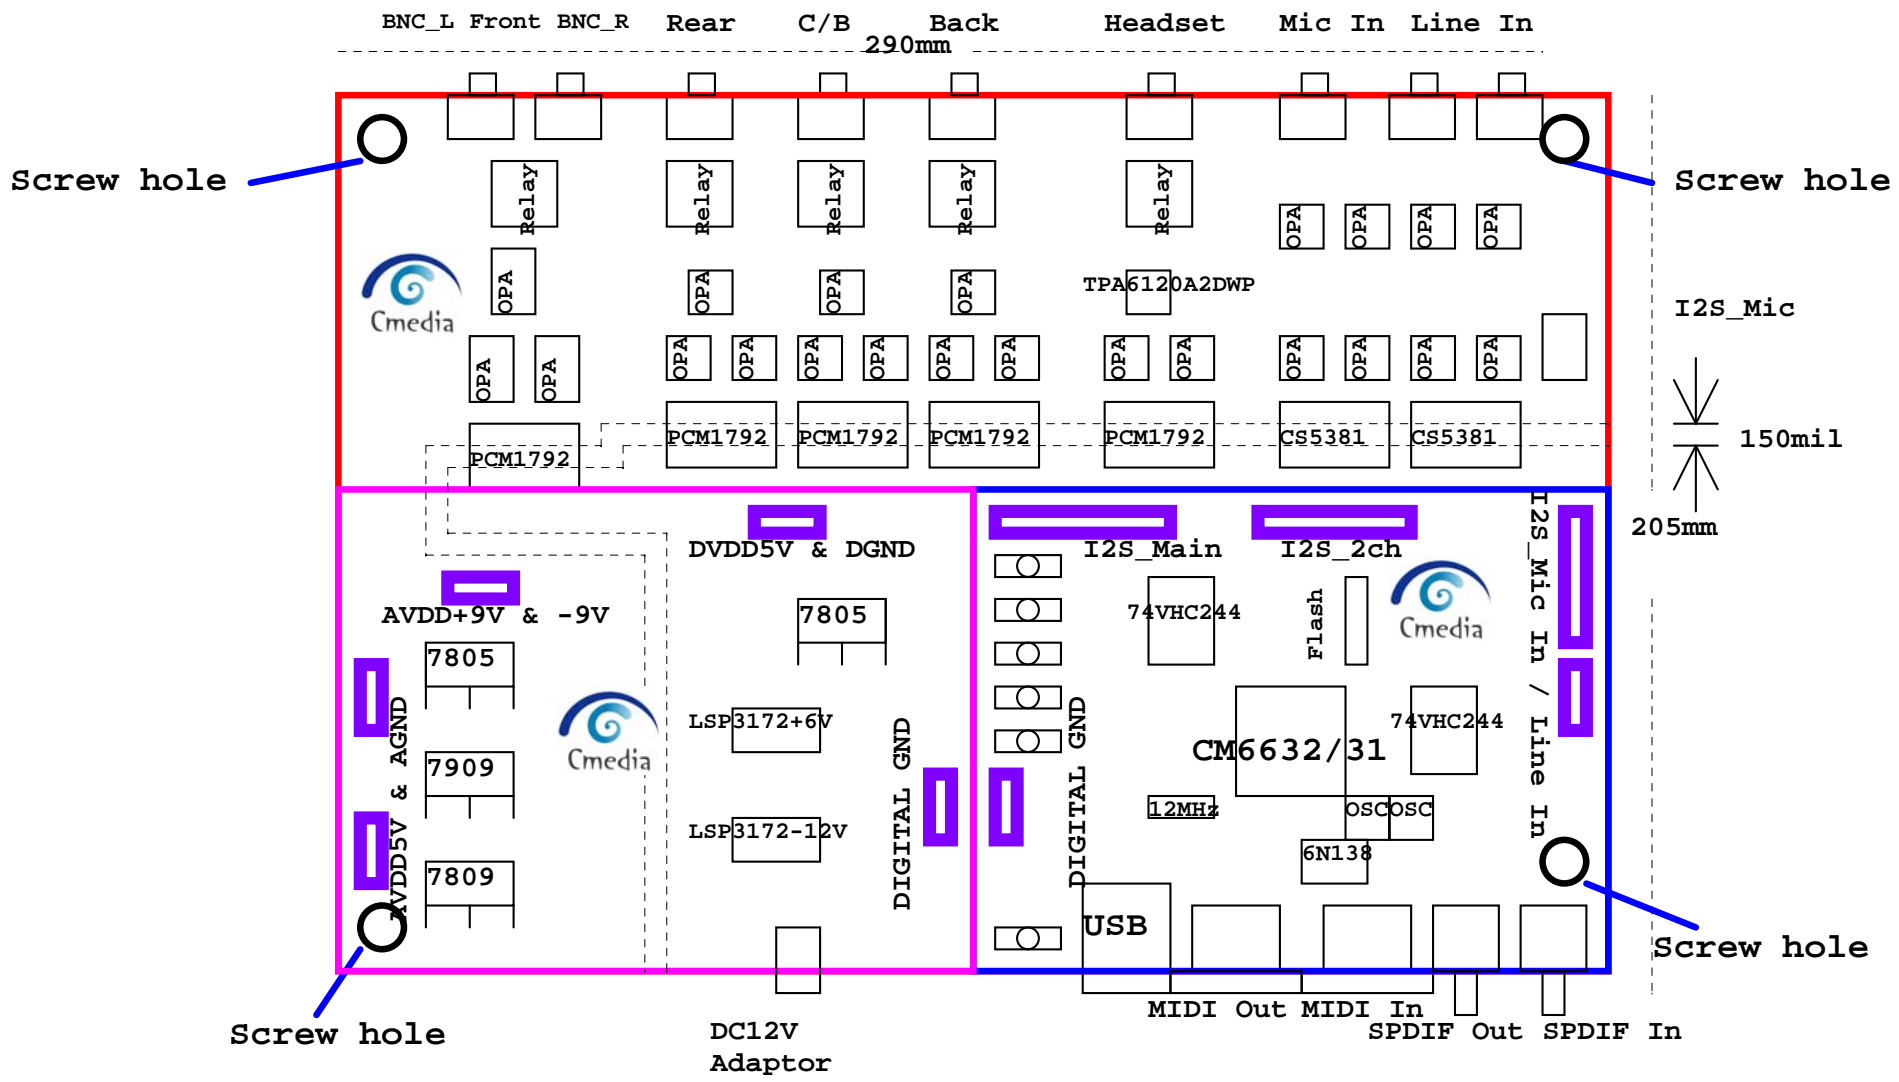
BNC_L Front BNC_R Rear C/B Back Headset Mic In Line In

290mm

Screw hole

Screw hole

Relay Relay Relay Relay Relay

OPA OPA OPA OPA

Cmedia

OPA OPA OPA OPA

TPA6120A2DWP

I2S_Mic

OPA OPA OPA OPA OPA OPA OPA OPA OPA OPA OPA OPA OPA OPA

150mil

PCM1792 PCM1792 PCM1792 PCM1792 CS5381 CS5381

PCM1792

205mm

I2S_Mic In / Line In

DVDD5V & DGND

I2S_Main I2S_2ch

AVDD+9V & -9V

7805

74VHC244

Flash

Cmedia

7805

LSP3172+6V

DIGITAL GND

DIGITAL GND

74VHC244

CM6632/31

AVDD5V & AGND

7909

Cmedia

LSP3172-12V

12MHz

OSC OSC

6N138

7809

USB

Screw hole

Screw hole

DC12V Adaptor

MIDI Out MIDI In

SPDIF Out SPDIF In